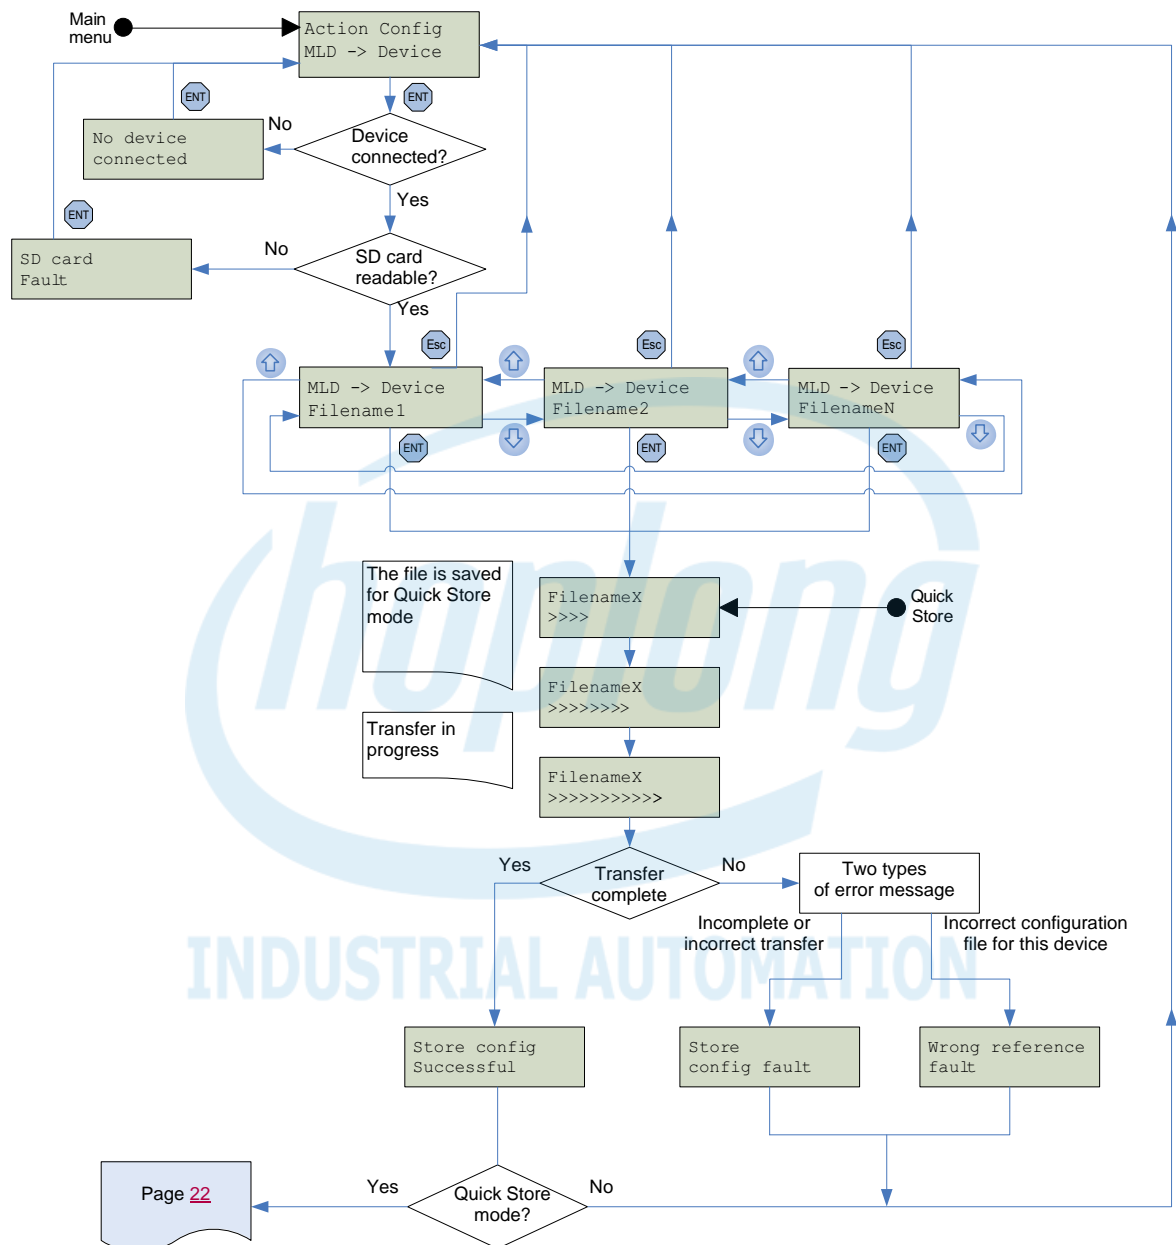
Main menu

Action Config
MLD -> Device

ENT

ENT

No device connected

No

Device connected?

Yes

ENT

SD card Fault

No

SD card readable?

Yes

Esc

Esc

Esc

MLD -> Device
Filename1

MLD -> Device
Filename2

MLD -> Device
FilenameN

ENT

ENT

ENT

The file is saved for Quick Store mode

FilenameX
>>>>

Quick Store

FilenameX
>>>>>>>>

Transfer in progress

FilenameX
>>>>>>>>>>>

Yes

Transfer complete

No

Two types of error message

Incomplete or incorrect transfer

Incorrect configuration file for this device

INDUSTRIAL AUTOMATION

Store config Successful

Store config fault

Wrong reference fault

Page 22

Yes

Quick Store mode?

No